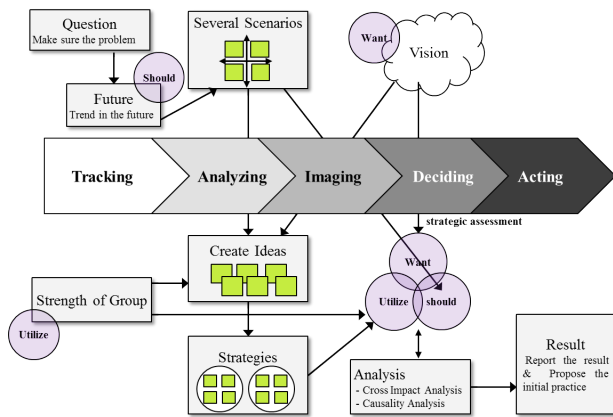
Question
Make sure the problem

Should

Future
Trend in the future

Several Scenarios

Want

Vision

Tracking

Analyzing

Imaging

Deciding

Acting

strategic assessment

Create Ideas

Want

Strength of Group

Utilize

should

Utilize

Strategies

Analysis
- Cross Impact Analysis
- Causality Analysis

Result
Report the result & Propose the initial practice